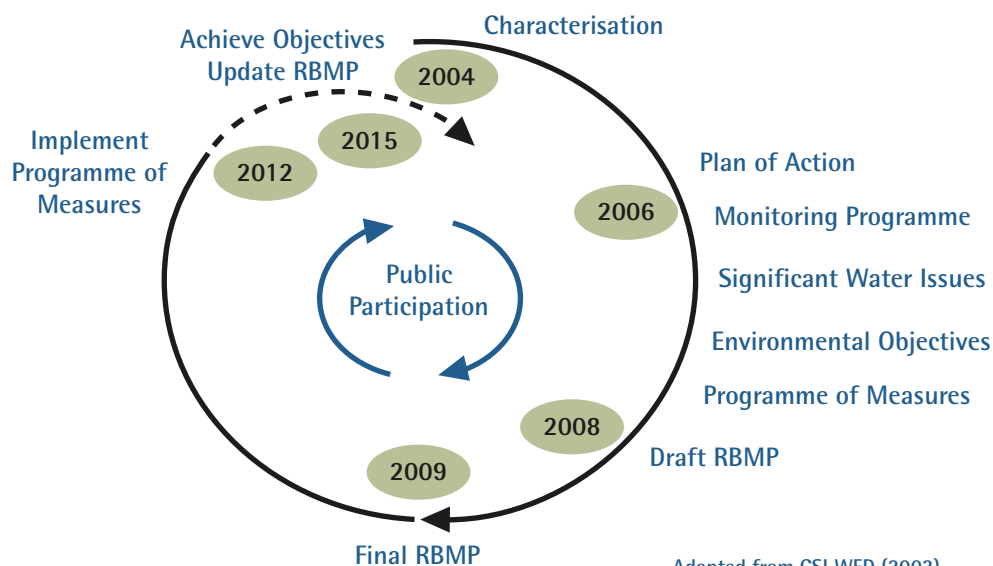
Characterisation

Achieve Objectives
Update RBMP

2004

2015

Implement Programme of Measures

2012

Plan of Action

2006

Monitoring Programme

Public Participation

Significant Water Issues

Environmental Objectives

Programme of Measures

2008

Draft RBMP

2009

Final RBMP

Adapted from CSI WFD (2003)